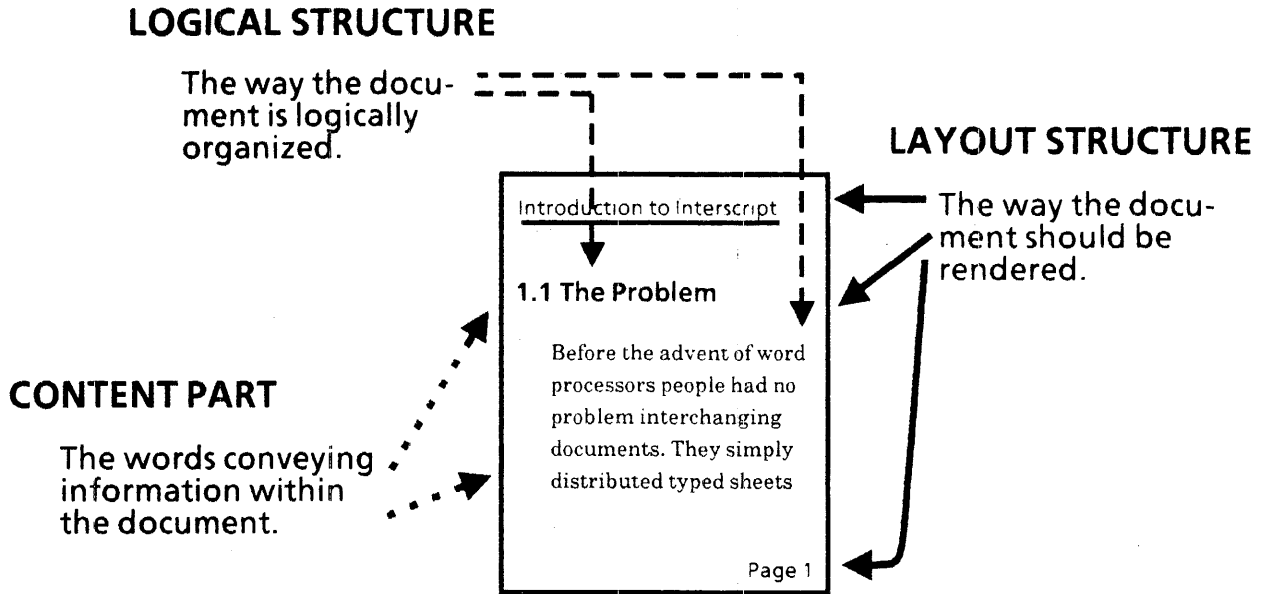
LOGICAL STRUCTURE

The way the document is logically organized.

LAYOUT STRUCTURE

The way the document should be rendered.

Introduction to Interscript

1.1 The Problem

Before the advent of word processors people had no problem interchanging documents. They simply distributed typed sheets

Page 1

CONTENT PART

The words conveying information within the document.